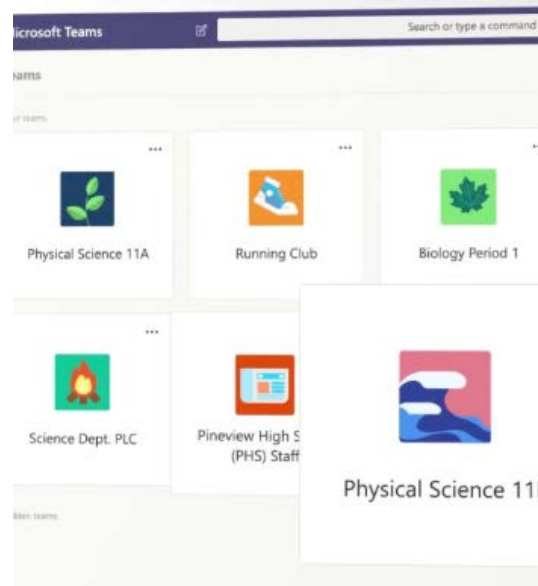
icrosoft Teams

Search or type a command

eams

r teams

...

Physical Science 11A

...

Running Club

Biology Period 1

...

Science Dept. PLC

Pineview High S (PHS) Staff

Physical Science 11

dden teams